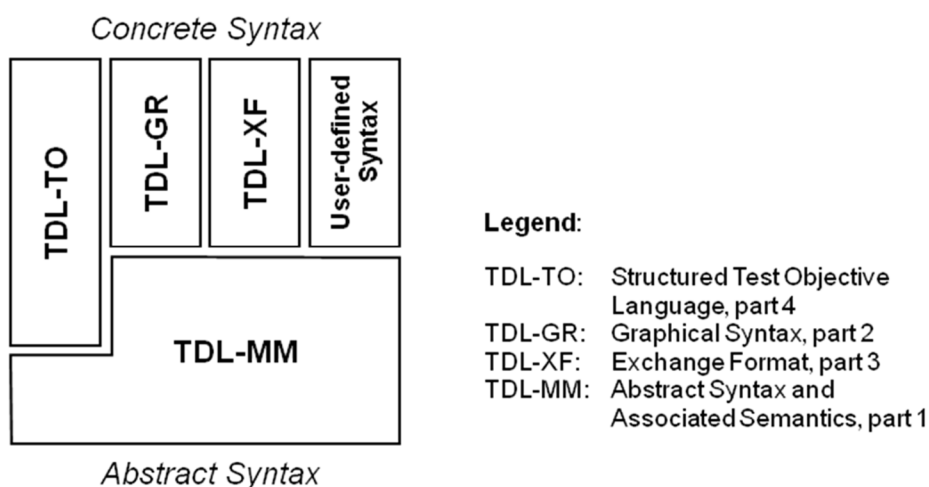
Concrete Syntax

TDL-TO

TDL-GR

TDL-XF

User-defined Syntax

TDL-MM

Abstract Syntax

Legend:

TDL-TO: Structured Test Objective Language, part 4
TDL-GR: Graphical Syntax, part 2
TDL-XF: Exchange Format, part 3
TDL-MM: Abstract Syntax and Associated Semantics, part 1